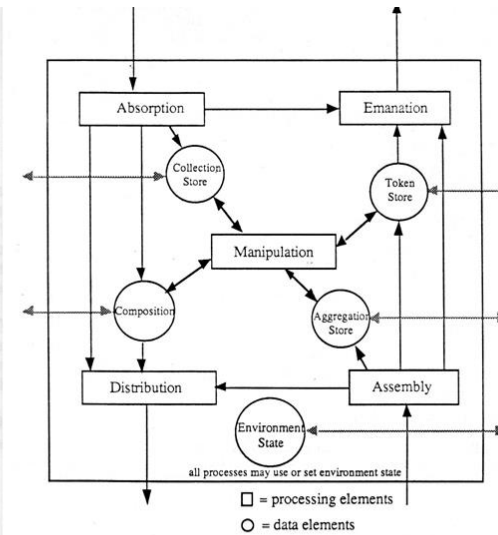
Absorption

Emanation

Collection Store

Token Store

Manipulation

Composition

Aggregation Store

Distribution

Assembly

Environment State

all processes may use or set environment state

□ = processing elements

○ = data elements